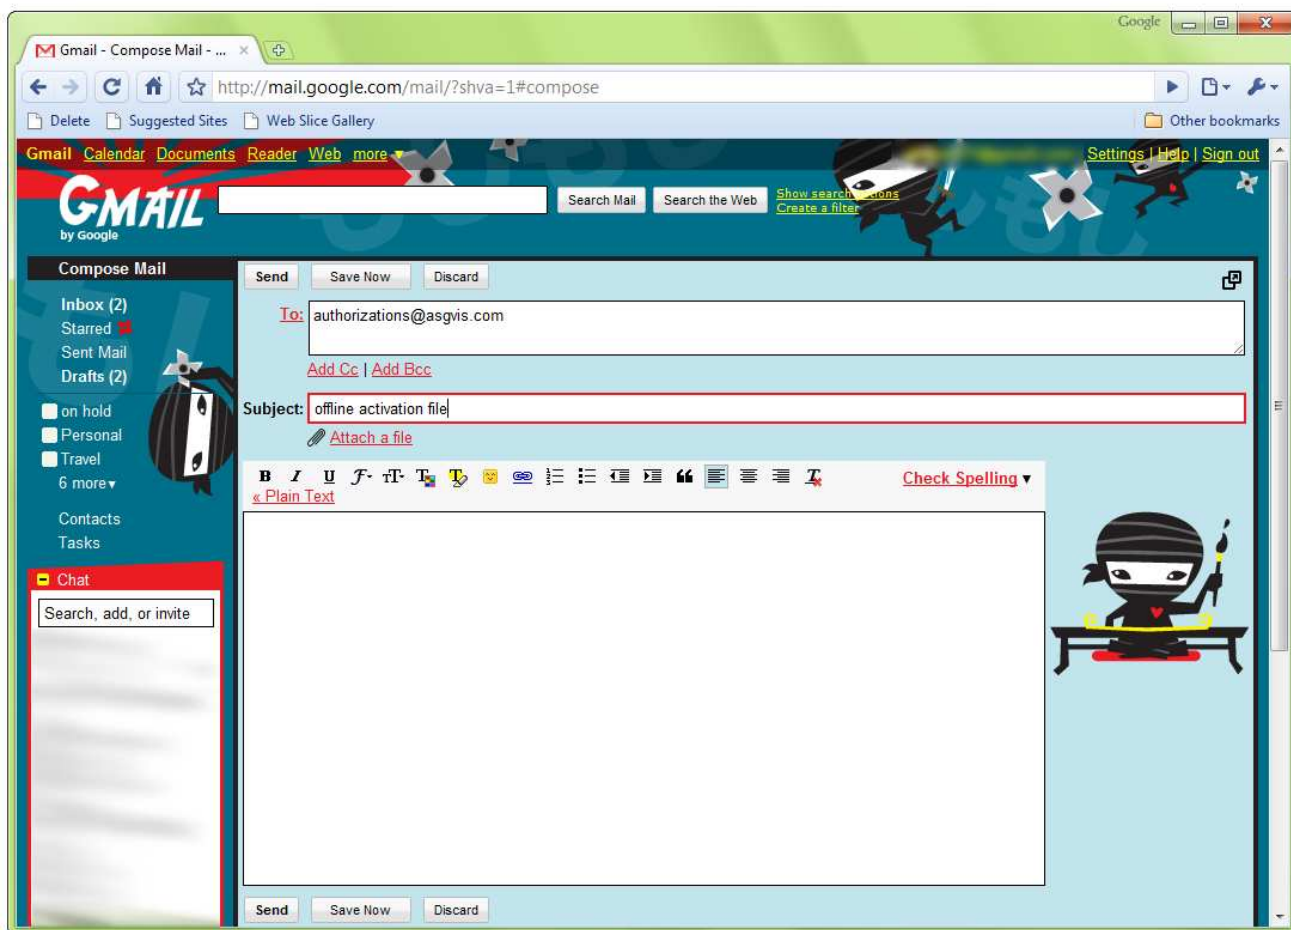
Google

Gmail - Compose Mail - ...

http://mail.google.com/mail/?shva=1#compose

Delete Suggested Sites Web Slice Gallery Other bookmarks

Gmail Calendar Documents Reader Web more ▾ Settings | Help | Sign out

GMAIL by Google

Search Mail Search the Web Show search options Create a filter

Compose Mail

Inbox (2)
Starred
Sent Mail
Drafts (2)

on hold
Personal
Travel
6 more ▾

Contacts
Tasks

Chat
Search, add, or invite

Send Save Now Discard

To: authorizations@asgvis.com

Add Cc | Add Bcc

Subject: offline activation file

Attach a file

« Plain Text

Check Spelling ▾

Send Save Now Discard